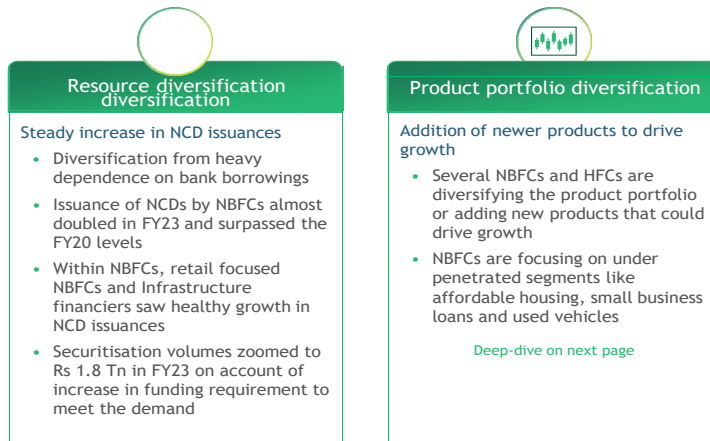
Resource diversification diversification

Steady increase in NCD issuances

- Diversification from heavy dependence on bank borrowings
- Issuance of NCDs by NBFCs almost doubled in FY23 and surpassed the FY20 levels
- Within NBFCs, retail focused NBFCs and Infrastructure financiers saw healthy growth in NCD issuances
- Securitisation volumes zoomed to Rs 1.8 Tn in FY23 on account of increase in funding requirement to meet the demand

Product portfolio diversification

Addition of newer products to drive growth

- Several NBFCs and HFCs are diversifying the product portfolio or adding new products that could drive growth
- NBFCs are focusing on under penetrated segments like affordable housing, small business loans and used vehicles

Deep-dive on next page